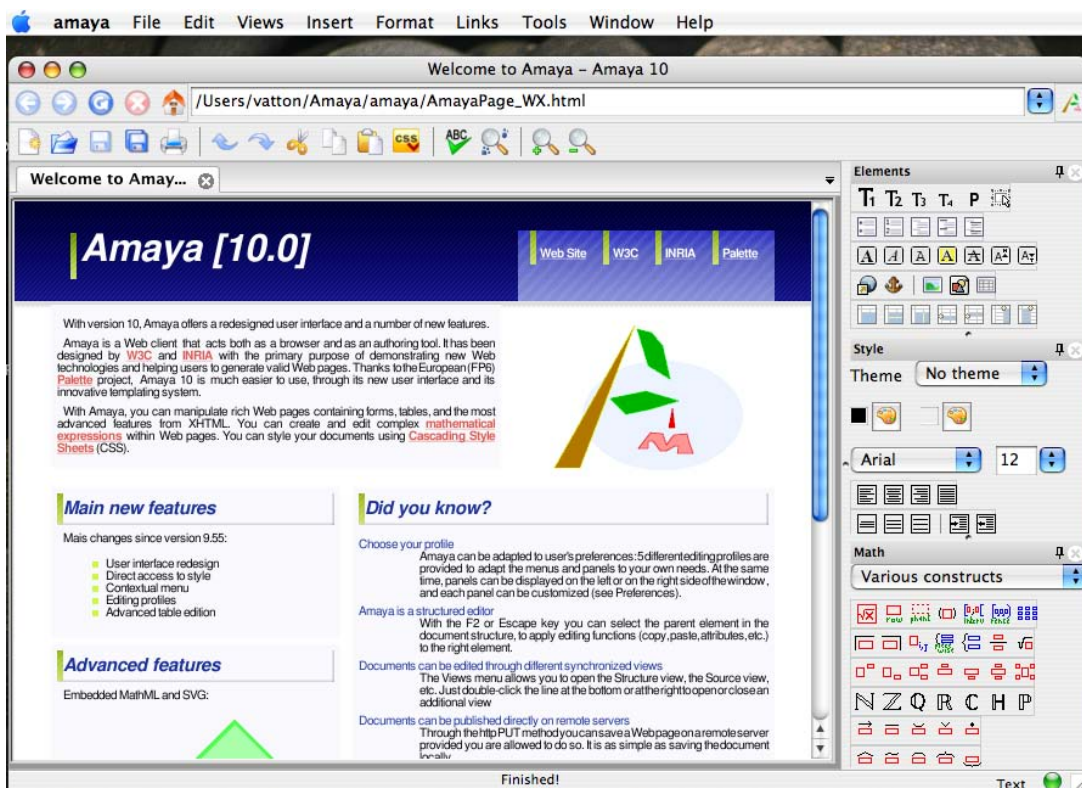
amaya File Edit Views Insert Format Links Tools Window Help

Welcome to Amaya – Amaya 10

/Users/vatton/Amaya/amaya/AmayaPage_WX.html

Welcome to Amay...

Amaya [10.0]

Web Site W3C INRIA Palette

With version 10, Amaya offers a redesigned user interface and a number of new features.

Amaya is a Web client that acts both as a browser and as an authoring tool. It has been designed by W3C and INRIA with the primary purpose of demonstrating new Web technologies and helping users to generate valid Web pages. Thanks to the European (FP6) Palette project, Amaya 10 is much easier to use, through its new user interface and its innovative templating system.

With Amaya, you can manipulate rich Web pages containing forms, tables, and the most advanced features from XHTML. You can create and edit complex mathematical expressions within Web pages. You can style your documents using Cascading Style Sheets (CSS).

Main new features

Mais changes since version 9.55:

User interface redesign
Direct access to style
Contextual menu
Editing profiles
Advanced table edition

Advanced features

Embedded MathML and SVG:

Did you know?

Choose your profile
Amaya can be adapted to user's preferences: 5 different editing profiles are provided to adapt the menus and panels to your own needs. At the same time, panels can be displayed on the left or on the right side of the window, and each panel can be customized (see Preferences).

Amaya is a structured editor
With the F2 or Escape key you can select the parent element in the document structure, to apply editing functions (copy, paste, attributes, etc.) to the right element.

Documents can be edited through different synchronized views
The Views menu allows you to open the Structure view, the Source view, etc. Just double-click the line at the bottom or at the right to open or close an additional view

Documents can be published directly on remote servers
Through the http PUT method you can save a Web page on a remote server provided you are allowed to do so. It is as simple as saving the document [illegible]

Elements
T1 T2 T3 T4 P

Style
Theme No theme

Arial 12

Math
Various constructs

Finished!

Text